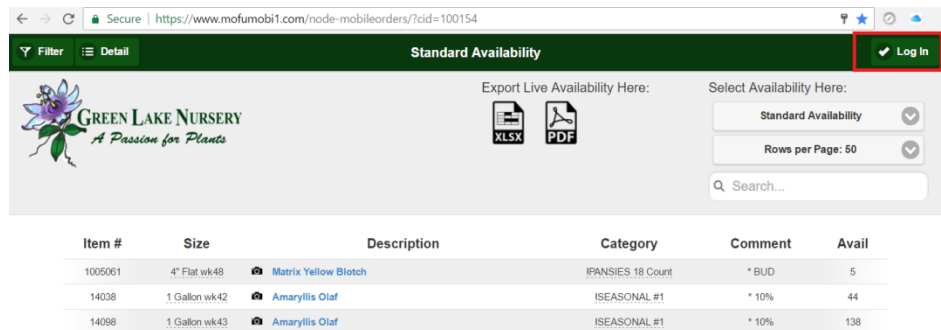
Secure | https://www.mofumobi1.com/node-mobileorders/?cid=100154

Filter Detail Standard Availability Log In

Green Lake Nursery
A Passion for Plants

Export Live Availability Here:

XLSX PDF

Select Availability Here:

Standard Availability

Rows per Page: 50

Search...

| Item # | Size | Description | Category | Comment | Avail |
|---|---|---|---|---|---|
| 1005061 | 4" Flat wk48 | Matrix Yellow Blotch | IPANSIES 18 Count | * BUD | 5 |
| 14038 | 1 Gallon wk42 | Amaryllis Olaf | ISEASONAL #1 | * 10% | 44 |
| 14098 | 1 Gallon wk43 | Amaryllis Olaf | ISEASONAL #1 | * 10% | 138 |